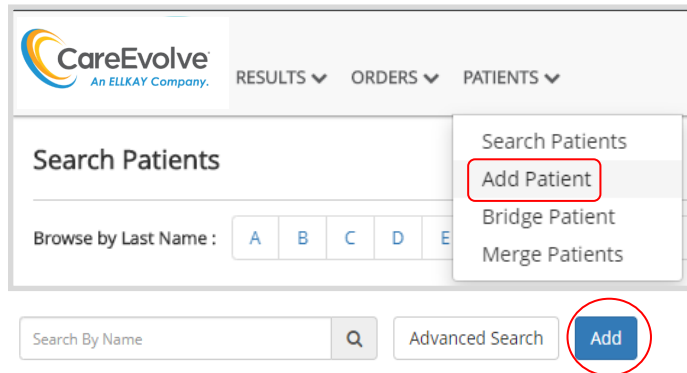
CareEvolve
An ELLKAY Company.

RESULTS ORDERS PATIENTS

Search Patients
Add Patient
Bridge Patient
Merge Patients

Search Patients

Browse by Last Name : A B C D E

Search By Name

Advanced Search

Add